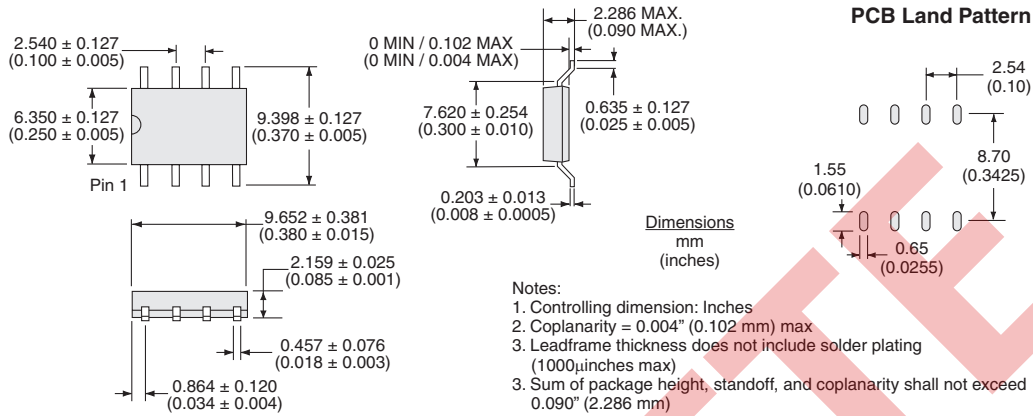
PCB Land Pattern

2.540 ± 0.127
(0.100 ± 0.005)

6.350 ± 0.127
(0.250 ± 0.005)

9.398 ± 0.127
(0.370 ± 0.005)

Pin 1

0 MIN / 0.102 MAX
(0 MIN / 0.004 MAX)

2.286 MAX.
(0.090 MAX.)

7.620 ± 0.254
(0.300 ± 0.010)

0.635 ± 0.127
(0.025 ± 0.005)

0.203 ± 0.013
(0.008 ± 0.0005)

2.54
(0.10)

8.70
(0.3425)

1.55
(0.0610)

0.65
(0.0255)

9.652 ± 0.381
(0.380 ± 0.015)

2.159 ± 0.025
(0.085 ± 0.001)

0.457 ± 0.076
(0.018 ± 0.003)

0.864 ± 0.120
(0.034 ± 0.004)

Dimensions
mm
(inches)

Notes:
1. Controlling dimension: Inches
2. Coplanarity = 0.004" (0.102 mm) max
3. Leadframe thickness does not include solder plating (1000$\mu$inches max)
3. Sum of package height, standoff, and coplanarity shall not exceed 0.090" (2.286 mm)